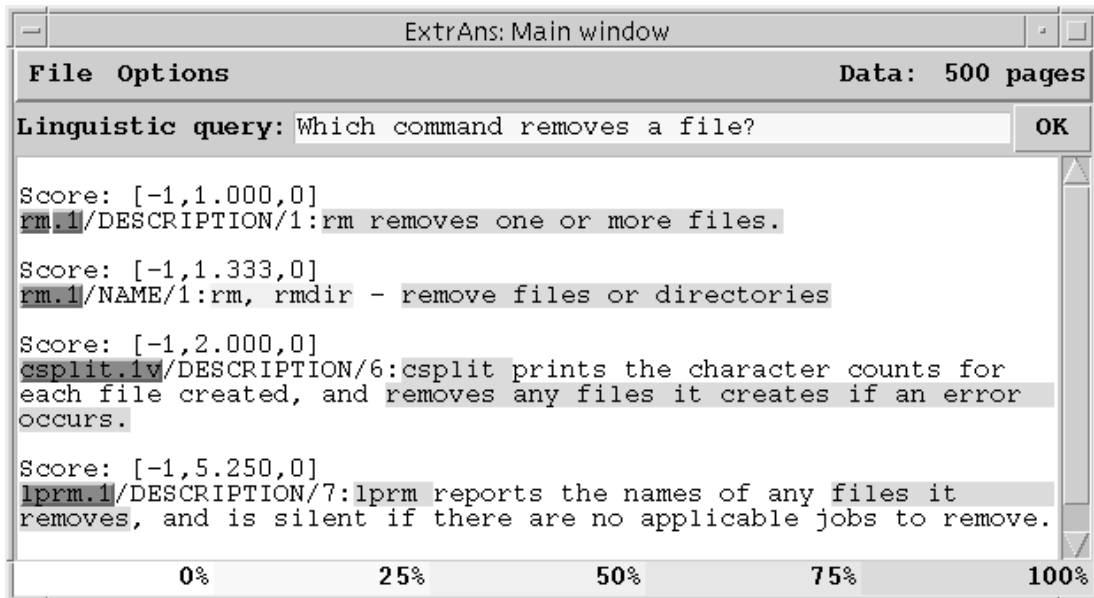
ExtrAns: Main window

File Options

Data: 500 pages

Linguistic query: Which command removes a file?

OK

Score: [-1,1.000,0]
rm.1/DESCRIPTION/1:rm removes one or more files.

Score: [-1,1.333,0]
rm.1/NAME/1:rm, rmdir - remove files or directories

Score: [-1,2.000,0]
csplit.1v/DESCRIPTION/6:csplit prints the character counts for each file created, and removes any files it creates if an error occurs.

Score: [-1,5.250,0]
lprm.1/DESCRIPTION/7:lprm reports the names of any files it removes, and is silent if there are no applicable jobs to remove.

0%

25%

50%

75%

100%